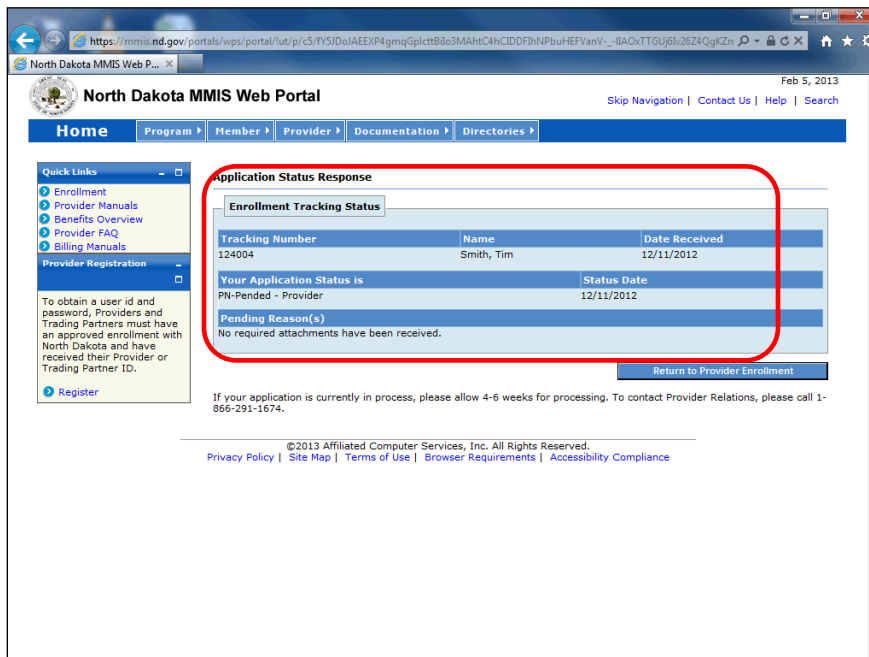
https://mmis.nd.gov/portals/wps/portal/!ut/p/c5/fY5JDoJAEEXP4gmqGplcttBiIo3MAhtC4hCIDDFIhNPbuHEFVanV-_-IIAOxTTGUj6lv26Z4QgKZn

North Dakota MMIS Web P...

Feb 5, 2013

North Dakota MMIS Web Portal

Skip Navigation | Contact Us | Help | Search

Home | Program | Member | Provider | Documentation | Directories

Quick Links
Enrollment
Provider Manuals
Benefits Overview
Provider FAQ
Billing Manuals

Provider Registration

To obtain a user id and password, Providers and Trading Partners must have an approved enrollment with North Dakota and have received their Provider or Trading Partner ID.

Register

Application Status Response

Enrollment Tracking Status

| Tracking Number | Name | Date Received |
|---|---|---|
| 124004 | Smith, Tim | 12/11/2012 |

| Your Application Status is | Status Date |
|---|---|
| PN-Pended - Provider | 12/11/2012 |

| Pending Reason(s) |
|---|
| No required attachments have been received. |

Return to Provider Enrollment

If your application is currently in process, please allow 4-6 weeks for processing. To contact Provider Relations, please call 1-866-291-1674.

©2013 Affiliated Computer Services, Inc. All Rights Reserved.
Privacy Policy | Site Map | Terms of Use | Browser Requirements | Accessibility Compliance